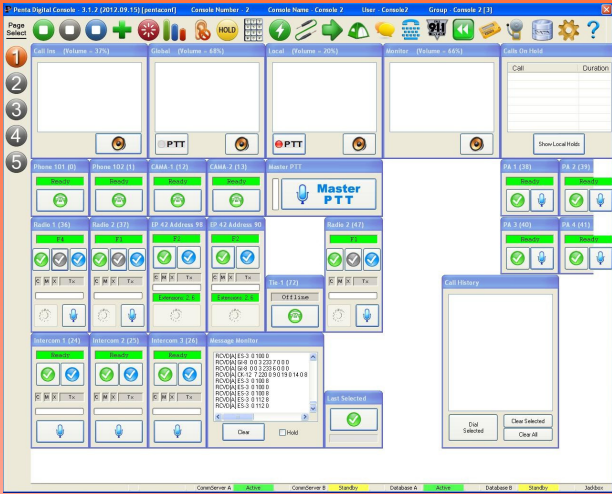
Penta Digital Console - 3.1.2 (2012.09.15) [pentaconf]    Console Number - 2    Console Name - Console 2    User - Console2    Group - Console 2 [3]

HOLD

Page Select

1
2
3
4
5

Call Ins... (Volume = 37%)

Global... (Volume = 48%)

PTT

Local... (Volume = 20%)

PTT

Monitor... (Volume = 66%)

Calls On Hold

| Call | Duration |
|---|---|

Show Local Holds

Phone 101 (0)
Ready

Phone 102 (1)
Ready

CAMA-1 (12)
Ready

CAMA-2 (13)
Ready

Master PTT

Master PTT

PA 1 (38)
Ready

PA 2 (39)
Ready

Radio 1 (36)
F4
C M X Tx

Radio 2 (37)
F1
C M X Tx

EP 42 Address 98
F2
C M X Tx
Extension 2.6

EP 42 Address 90
F2
C M X Tx
Extension 2.6

Radio 2 (47)
F1

PA 3 (40)
Ready

PA 4 (41)
Ready

Tie 1 (72)
Offline

Call History

Intercom 1 (24)
Ready

Intercom 2 (25)
Ready

Intercom 3 (26)
Ready

Message Monitor
RCVD|A| ES-3 0 100 0
RCVD|A| SHR 0 0 3 233 7 0 0 0
RCVD|A| SHR 0 0 3 233 6 0 0 0
RCVD|A| CK-12 7 220 0 9 0 19 0 14 0 0
RCVD|A| ES-3 0 100 0
RCVD|A| ES-3 0 100 0
RCVD|A| ES-3 0 100 0
RCVD|A| ES-3 0 112 0
RCVD|A| ES-3 0 112 0

Clear
Hold

Last Selected

Dial Selected

Clear Selected
Clear All

CommServer A | Active | CommServer B | Standby | Database A | Active | Database B | Standby | Jackbox